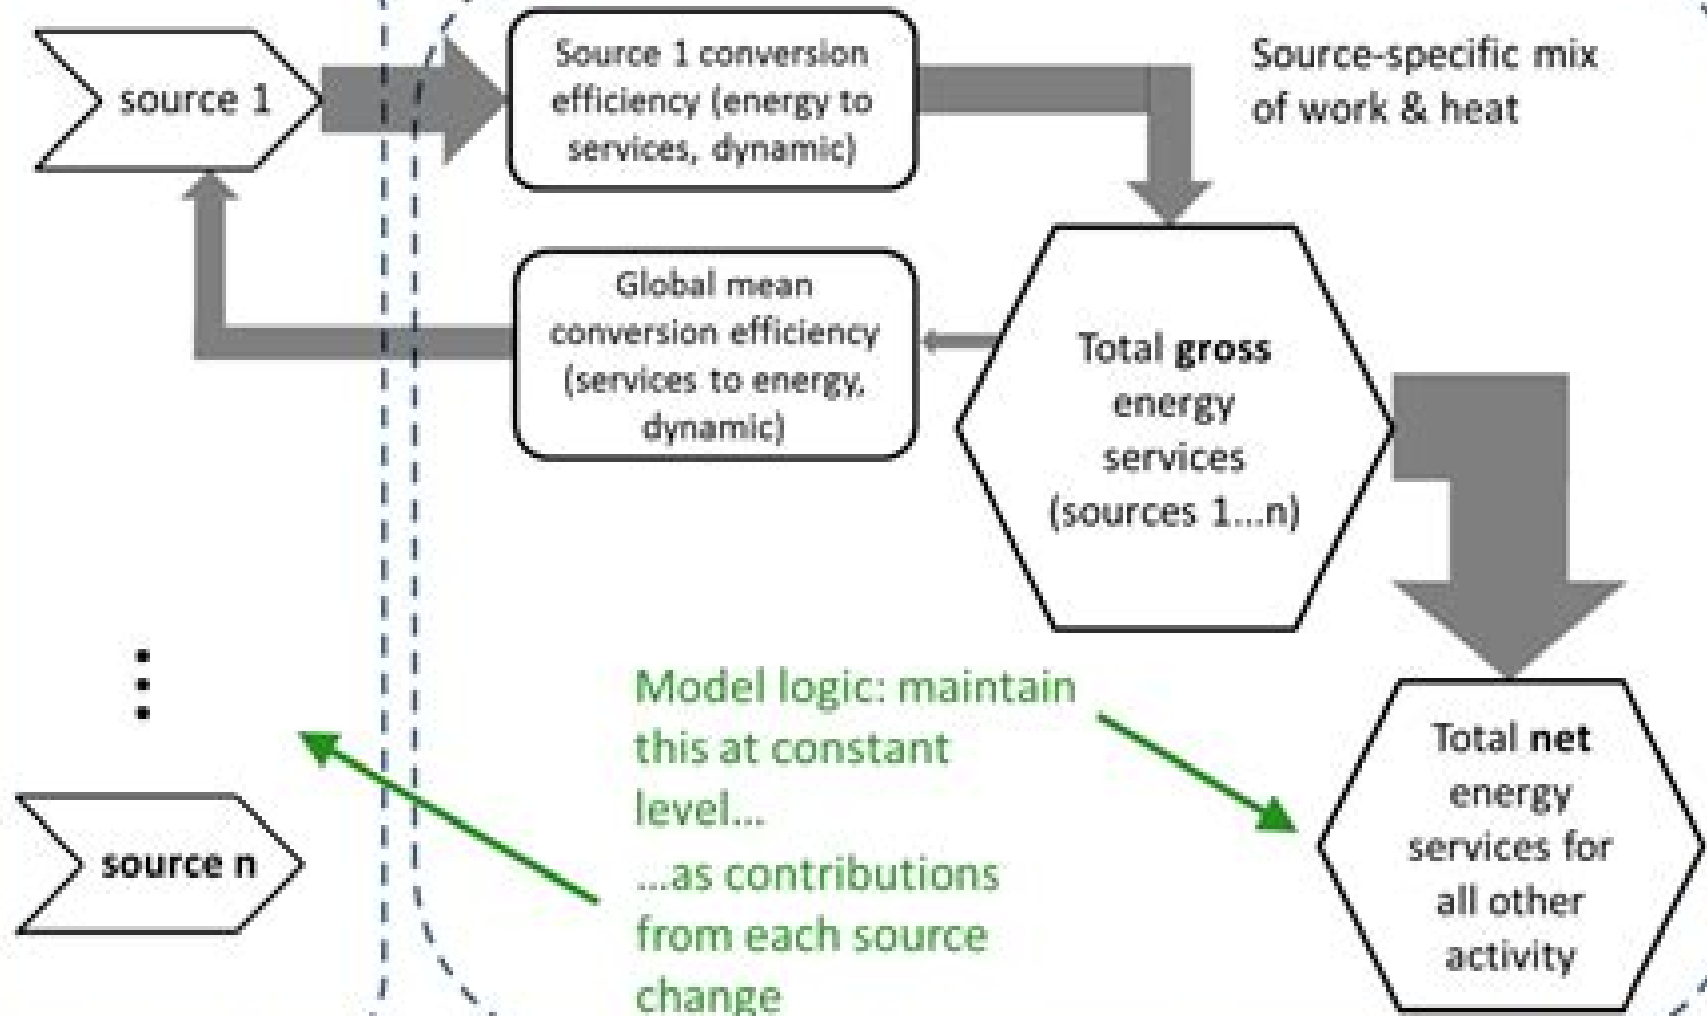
source 1

Source 1 conversion efficiency (energy to services, dynamic)

Source-specific mix of work & heat

Global mean conversion efficiency (services to energy, dynamic)

Total **gross** energy services (sources 1...n)

⋮

Model logic: maintain this at constant level...
...as contributions from each source change

source n

Total **net** energy services for all other activity